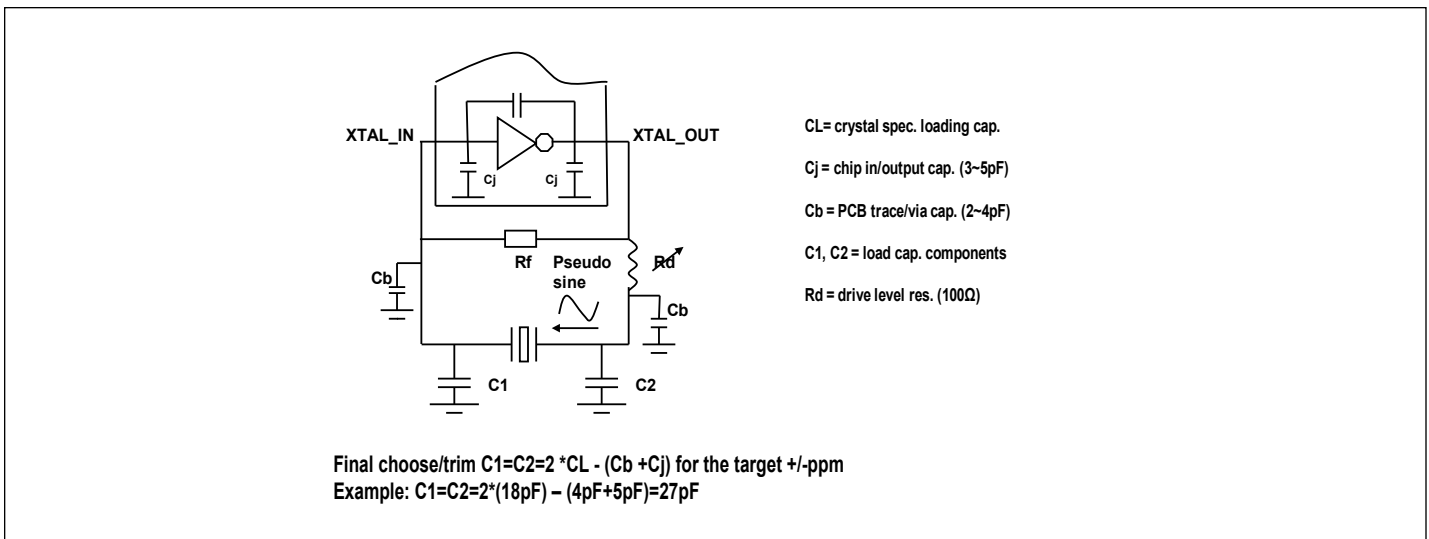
XTAL_IN

XTAL_OUT

Cj

Cj

Rf

Rd

Pseudo sine

Cb

Cb

C1

C2

CL= crystal spec. loading cap.

Cj = chip in/output cap. (3~5pF)

Cb = PCB trace/via cap. (2~4pF)

C1, C2 = load cap. components

Rd = drive level res. (100Ω)

Final choose/trim C1=C2=2 *CL - (Cb +Cj) for the target +/-ppm
Example: C1=C2=2*(18pF) – (4pF+5pF)=27pF